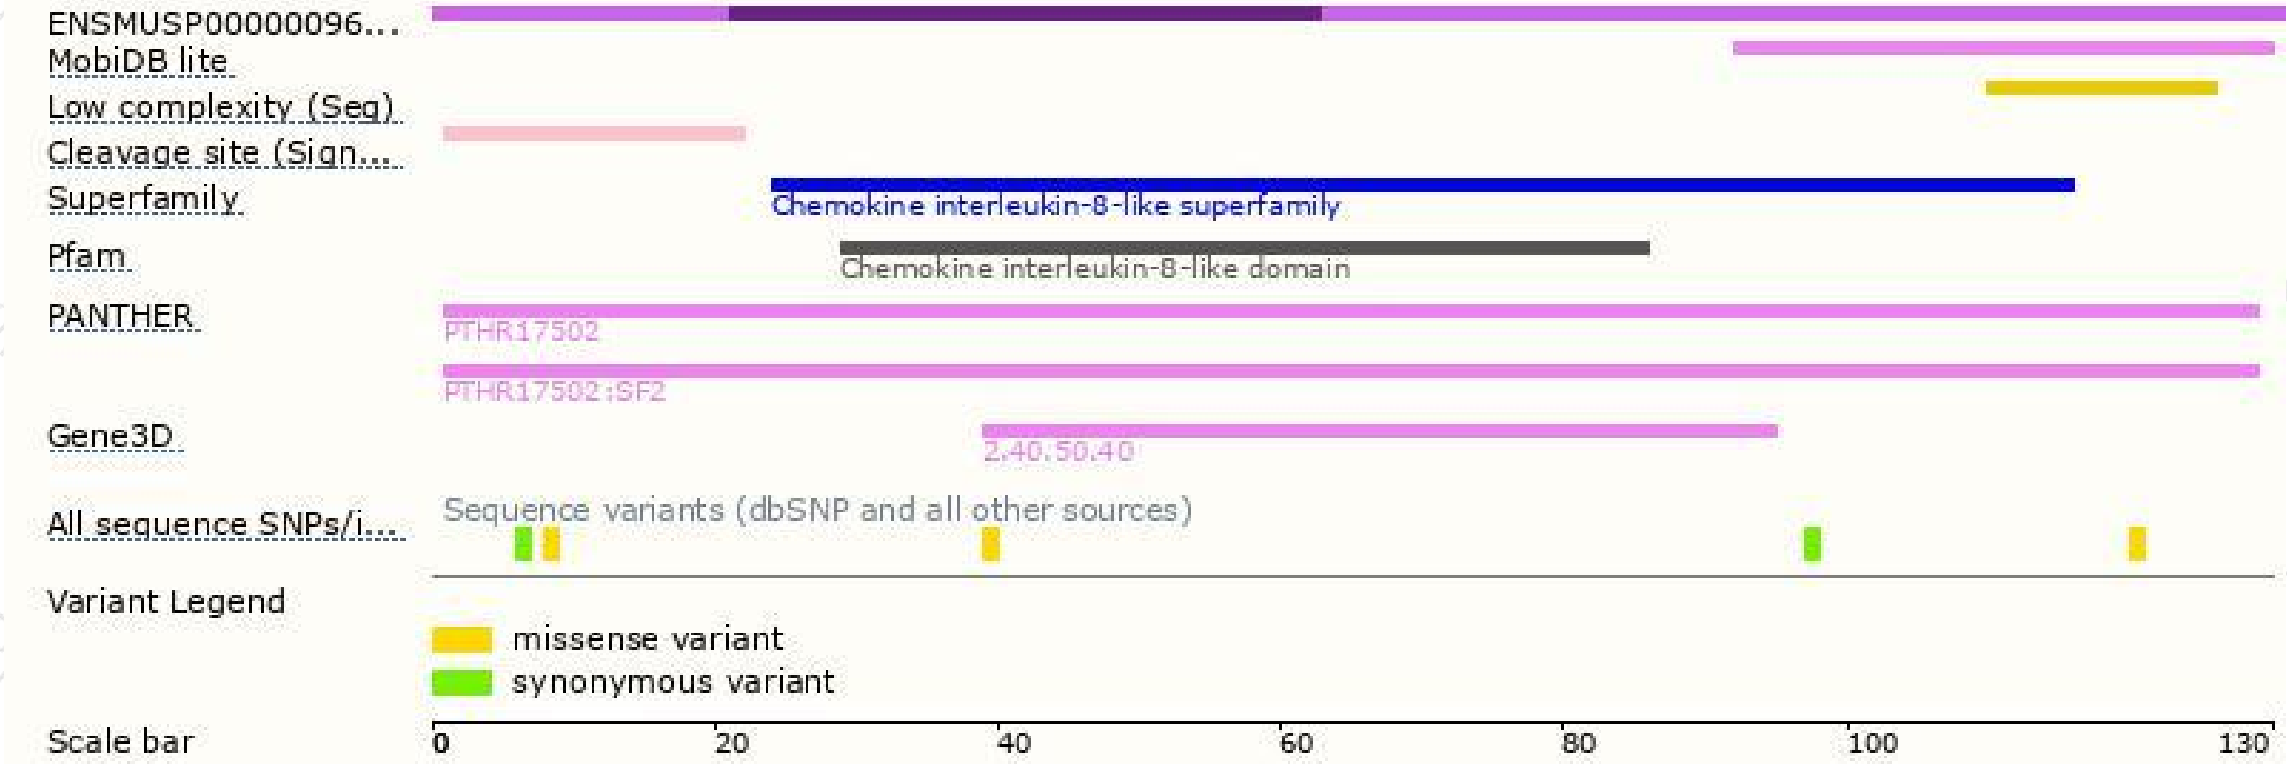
ENSMUSP00000096...
MobiDB lite
Low complexity (Seg)
Cleavage site (Sign...
Superfamily
Chemokine interleukin-8-like superfamily
Pfam
Chemokine interleukin-8-like domain
PANTHER
PTHR17502
PTHR17502:SF2
Gene3D
2.40.50.40
All sequence SNPs/i...
Sequence variants (dbSNP and all other sources)
Variant Legend
missense variant
synonymous variant
Scale bar
0
20
40
60
80
100
130